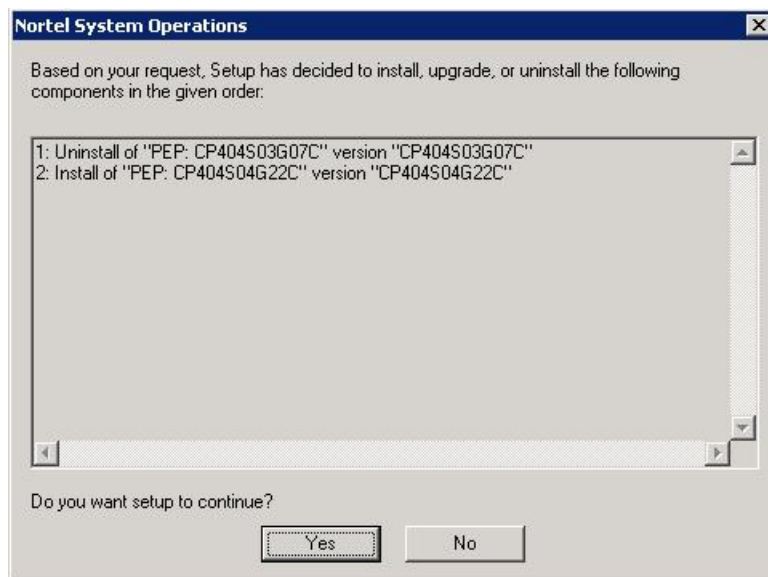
Nortel System Operations

Based on your request, Setup has decided to install, upgrade, or uninstall the following components in the given order:

1: Uninstall of "PEP: CP404S03G07C" version "CP404S03G07C"
2: Install of "PEP: CP404S04G22C" version "CP404S04G22C"

Do you want setup to continue?

Yes

No